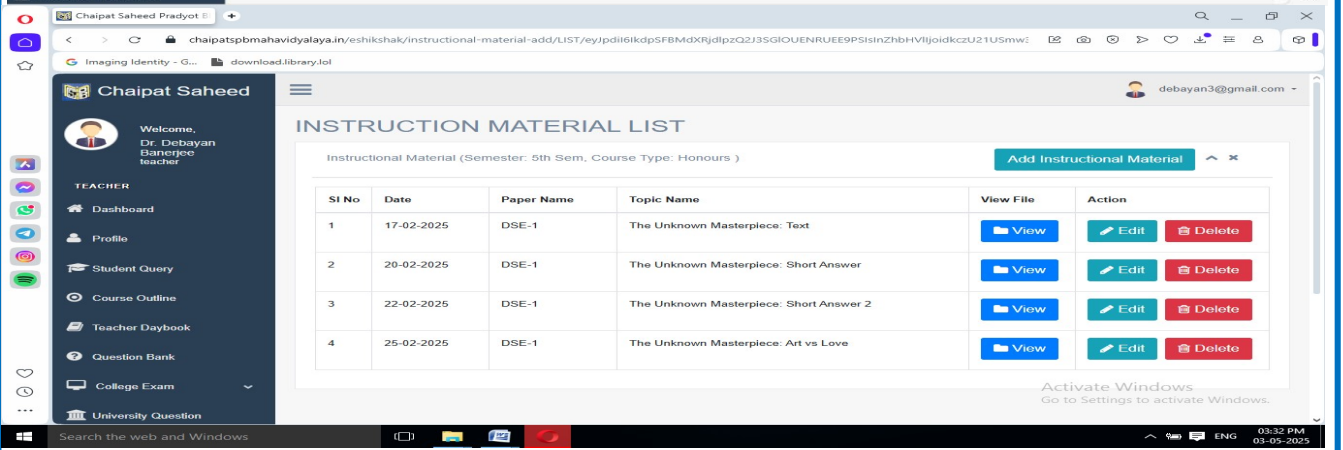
Chaipat Saheed Pradyot B

chaipatspbmahavidyalaya.in/eshikshak/instructional-material-add/LIST/eyJpdiI6IkdpSFBMdXRjdlpzQ2J3SGlOUENRUEE9PSIsInZhbHVlIjoidkczU21USmw3

Imaging Identity - G...   download.library.lol

Chaipat Saheed

Welcome,
Dr. Debayan Banerjee
teacher

TEACHER

Dashboard

Profile

Student Query

Course Outline

Teacher Daybook

Question Bank

College Exam

University Question

debayan3@gmail.com

INSTRUCTION MATERIAL LIST

Instructional Material (Semester: 5th Sem, Course Type: Honours )

Add Instructional Material

| Sl No | Date | Paper Name | Topic Name | View File | Action |
|---|---|---|---|---|---|
| 1 | 17-02-2025 | DSE-1 | The Unknown Masterpiece: Text | View | Edit Delete |
| 2 | 20-02-2025 | DSE-1 | The Unknown Masterpiece: Short Answer | View | Edit Delete |
| 3 | 22-02-2025 | DSE-1 | The Unknown Masterpiece: Short Answer 2 | View | Edit Delete |
| 4 | 25-02-2025 | DSE-1 | The Unknown Masterpiece: Art vs Love | View | Edit Delete |

Activate Windows
Go to Settings to activate Windows.

Search the web and Windows

ENG 03:32 PM 03-05-2025